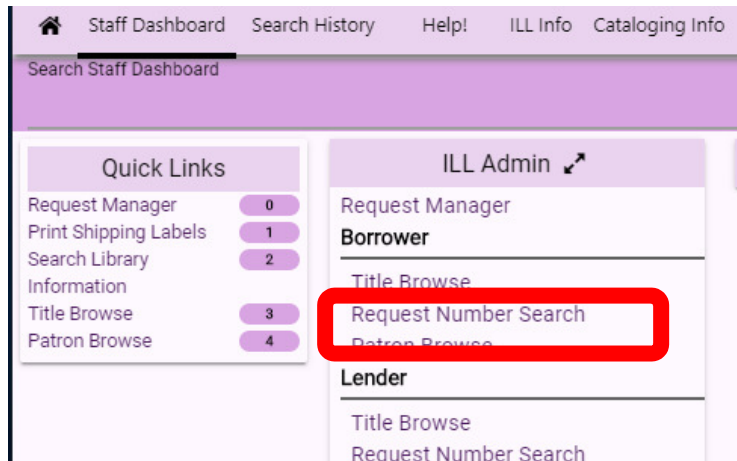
Staff Dashboard Search History Help! ILL Info Cataloging Info

Search Staff Dashboard

Quick Links

Request Manager 0
Print Shipping Labels 1
Search Library Information 2
Title Browse 3
Patron Browse 4

ILL Admin

Request Manager
Borrower

Title Browse
Request Number Search
Patron Browse

Lender

Title Browse
Request Number Search